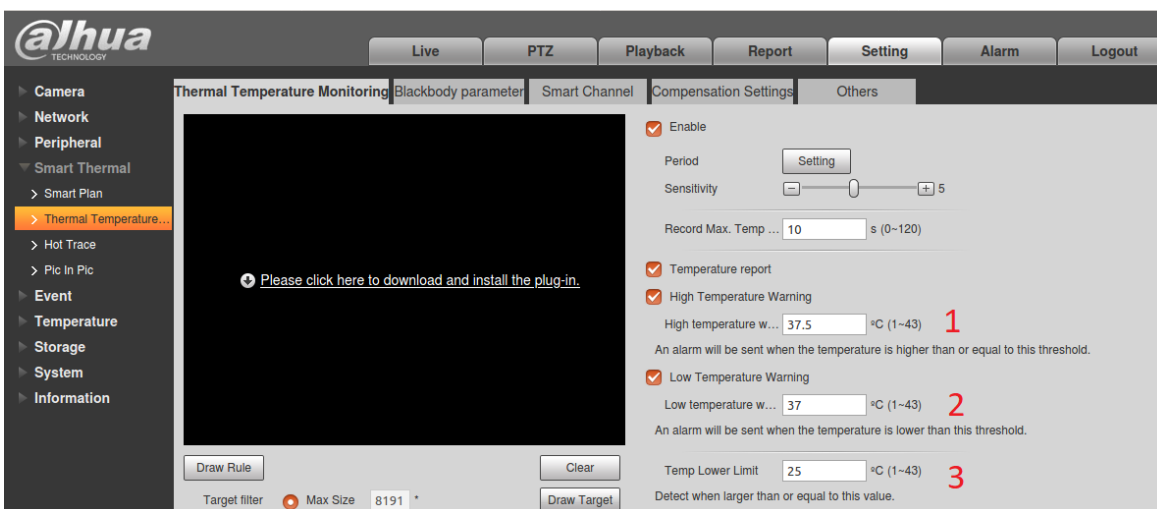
alhua
TECHNOLOGY

Live
PTZ
Playback
Report
Setting
Alarm
Logout

Camera
Network
Peripheral
Smart Thermal
> Smart Plan
> Thermal Temperature...
> Hot Trace
> Pic In Pic
Event
Temperature
Storage
System
Information

Thermal Temperature Monitoring
Blackbody parameter
Smart Channel
Compensation Settings
Others

Please click here to download and install the plug-in.

Draw Rule
Clear
Target filter
Max Size
8191 *
Draw Target

Enable
Period
Setting
Sensitivity
5
Record Max. Temp ...
10
s (0~120)
Temperature report
High Temperature Warning
High temperature w...
37.5
ºC (1~43)
1
An alarm will be sent when the temperature is higher than or equal to this threshold.
Low Temperature Warning
Low temperature w...
37
ºC (1~43)
2
An alarm will be sent when the temperature is lower than this threshold.
Temp Lower Limit
25
ºC (1~43)
3
Detect when larger than or equal to this value.